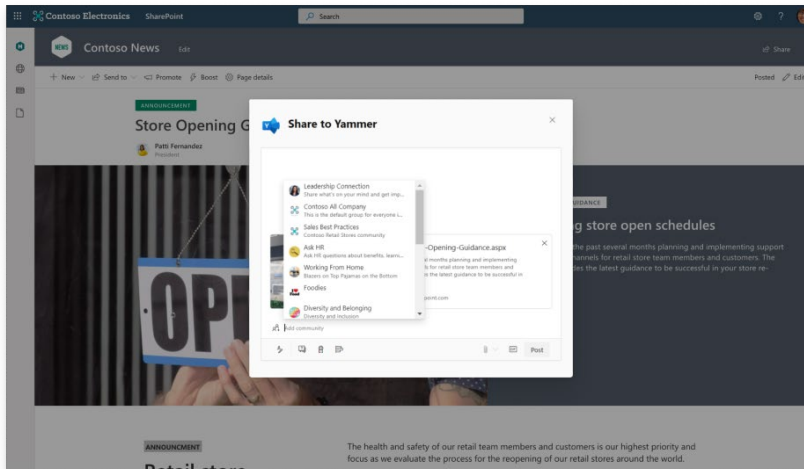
Contoso Electronics SharePoint

Search

NEWS Contoso News Edit

Share

+ New Send to Promote Boost Page details

Posted Edit

ANNOUNCEMENT

Store Opening G

Patti Fernandez
President

Share to Yammer

Leadership Connection
Share what's on your mind and get inp...

Contoso All Company
This is the default group for everyone i...

Sales Best Practices
Contoso Retail Stores community

Ask HR
Ask HR questions about benefits, learn...

Working From Home
Blazers on Top Pajamas on the Bottom

Foodies

Diversity and Belonging
Diversity and Inclusion

Add community

-Opening-Guidance.aspx

d months planning and implementing
s for retail store team members and
the latest guidance to be successful in

Post

GUIDANCE

g store open schedules

the past several months planning and implementing support
nnels for retail store team members and customers. The
tes the latest guidance to be successful in your store re-

OPE

ANNOUNCMENT

Retail store

The health and safety of our retail team members and customers is our highest priority and focus as we evaluate the process for the reopening of our retail stores around the world.